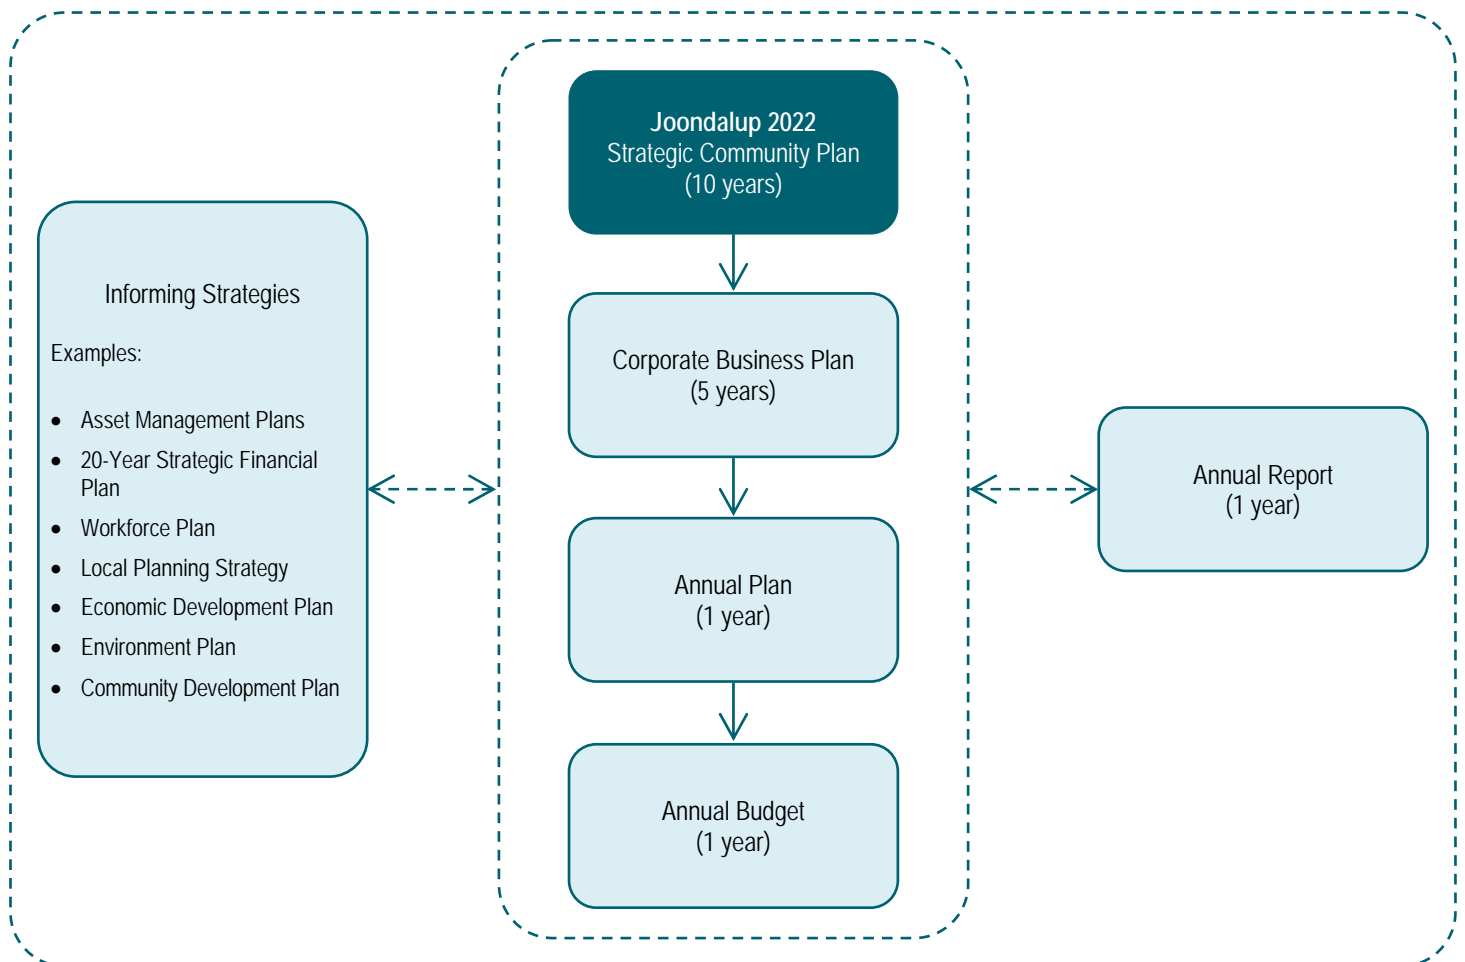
Informing Strategies

Examples:

- Asset Management Plans
- 20-Year Strategic Financial Plan
- Workforce Plan
- Local Planning Strategy
- Economic Development Plan
- Environment Plan
- Community Development Plan

Joondalup 2022
Strategic Community Plan
(10 years)

Corporate Business Plan
(5 years)

Annual Plan
(1 year)

Annual Budget
(1 year)

Annual Report
(1 year)